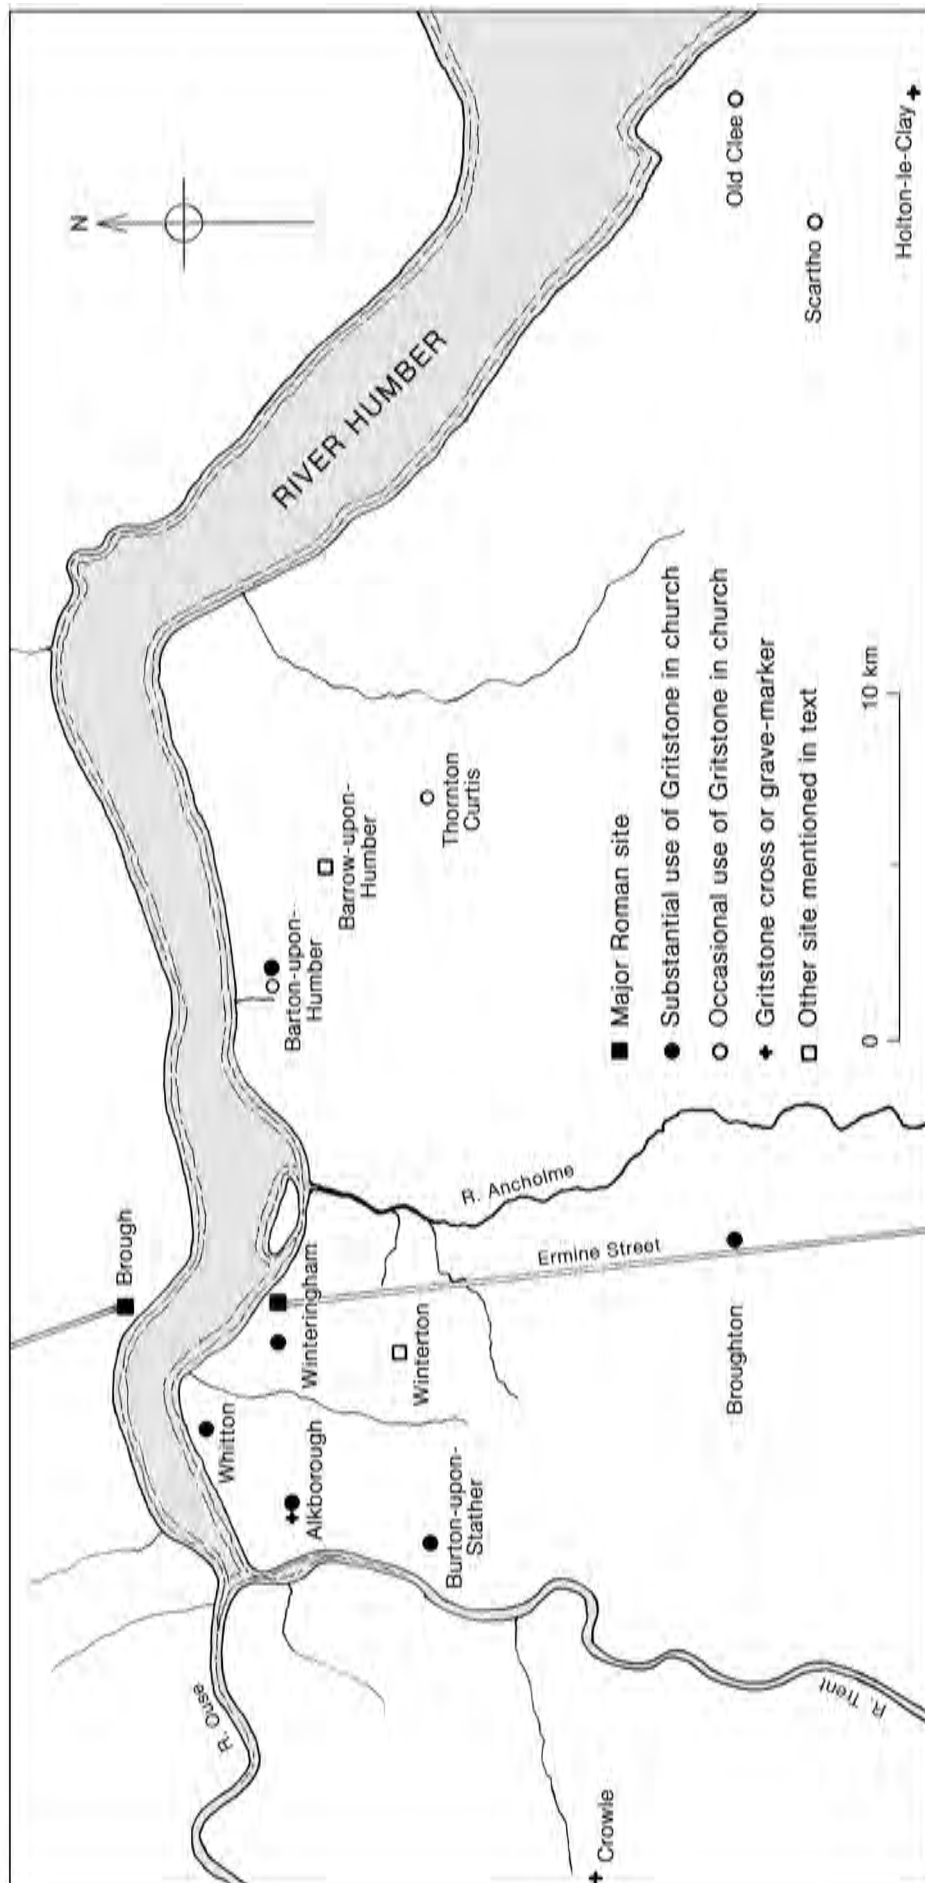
N

RIVER HUMBER

Old Clee

Scartho

Holton-le-Clay

Brough

Winteringham

Whitton

Alkborough

Burton-upon-Stather

Winterton

Barton-upon-Humber

Barrow-upon-Humber

Thornton Curtis

R. Ancholme

Ermine Street

Broughton

R. Ouse

R. Trent

Crowle

Major Roman site
Substantial use of Gritstone in church
Occasional use of Gritstone in church
Gritstone cross or grave-marker
Other site mentioned in text

0

10 km